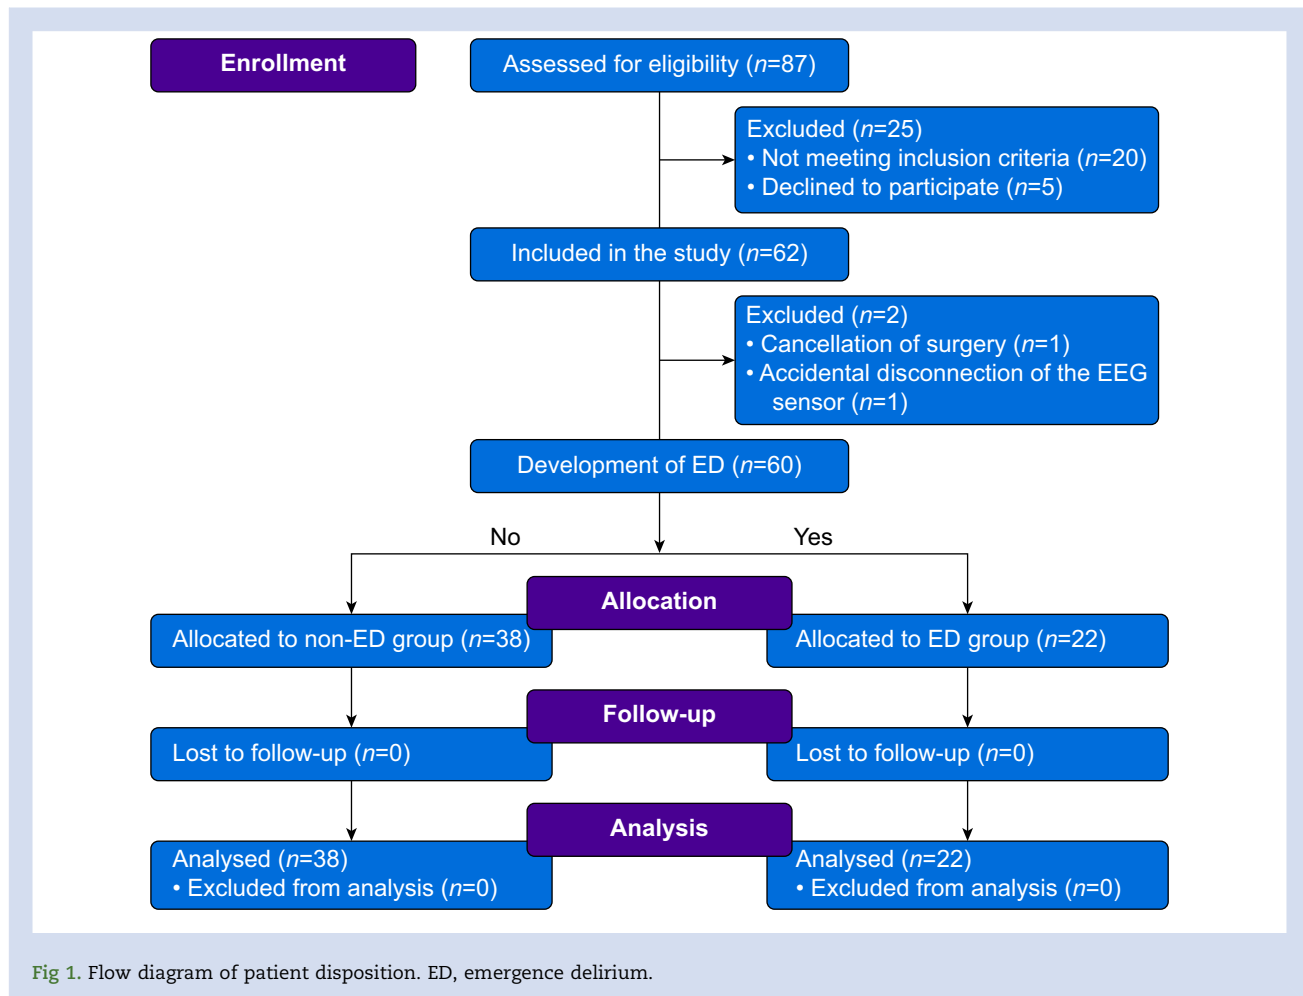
Enrollment

Assessed for eligibility ($n$=87)

Excluded ($n$=25)
• Not meeting inclusion criteria ($n$=20)
• Declined to participate ($n$=5)

Included in the study ($n$=62)

Excluded ($n$=2)
• Cancellation of surgery ($n$=1)
• Accidental disconnection of the EEG sensor ($n$=1)

Development of ED ($n$=60)

No

Yes

Allocation

Allocated to non-ED group ($n$=38)

Allocated to ED group ($n$=22)

Follow-up

Lost to follow-up ($n$=0)

Lost to follow-up ($n$=0)

Analysis

Analysed ($n$=38)
• Excluded from analysis ($n$=0)

Analysed ($n$=22)
• Excluded from analysis ($n$=0)

Fig 1. Flow diagram of patient disposition. ED, emergence delirium.